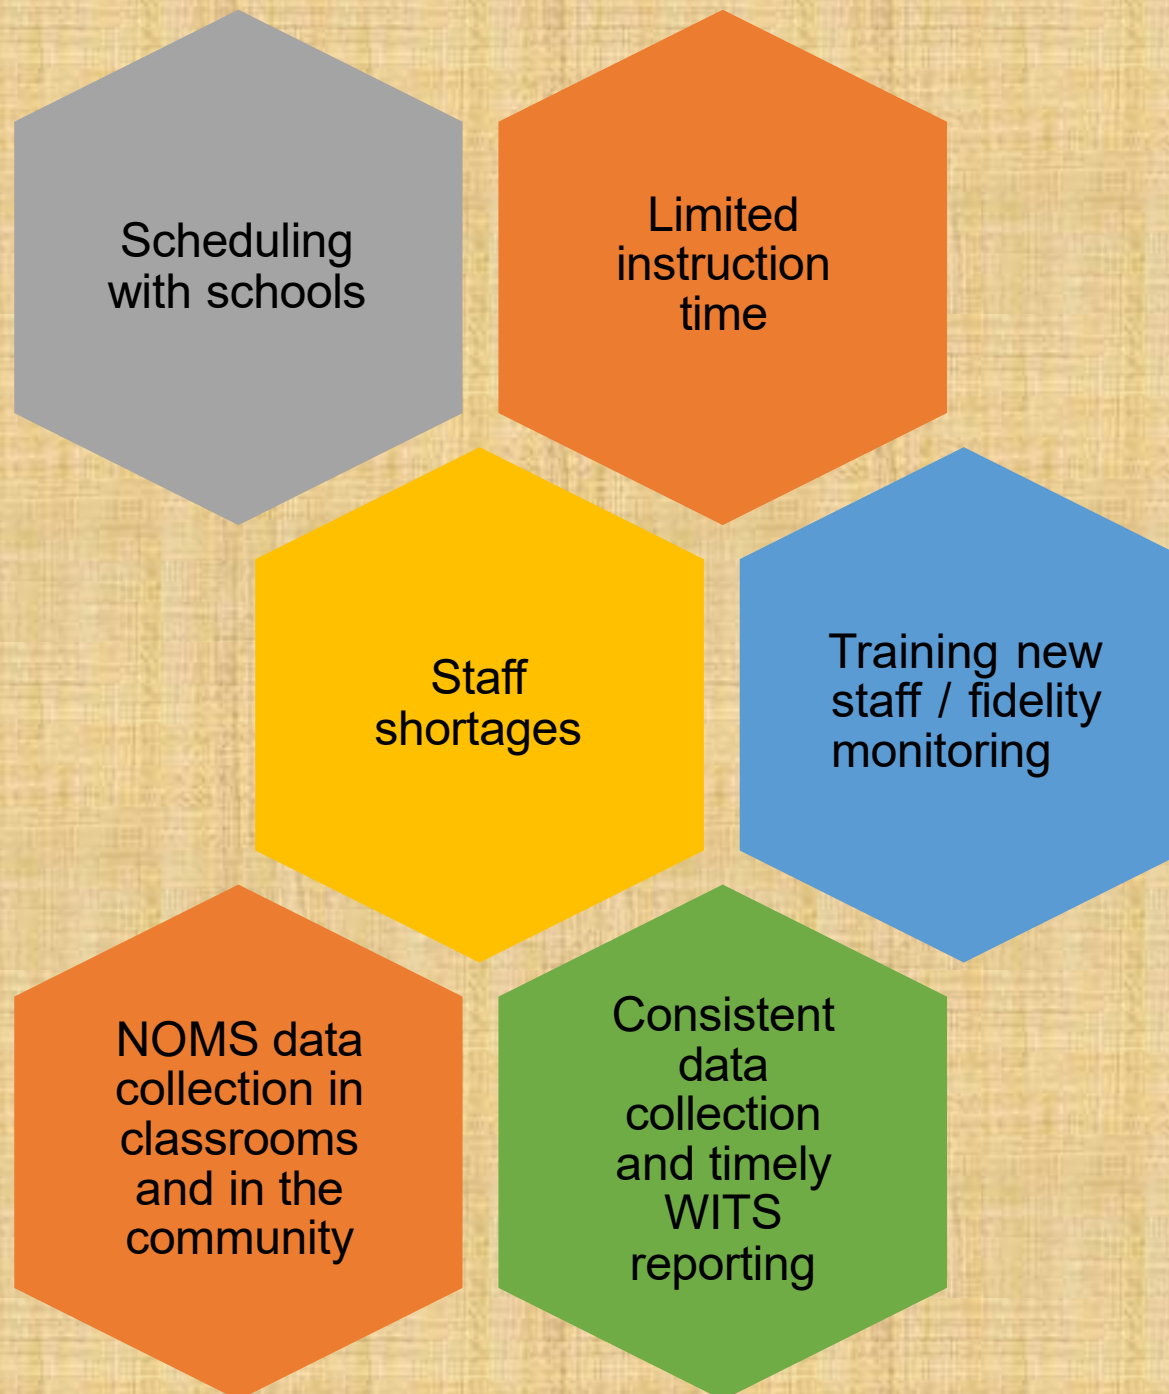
Scheduling with schools

Limited instruction time

Staff shortages

Training new staff / fidelity monitoring

NOMS data collection in classrooms and in the community

Consistent data collection and timely WITS reporting